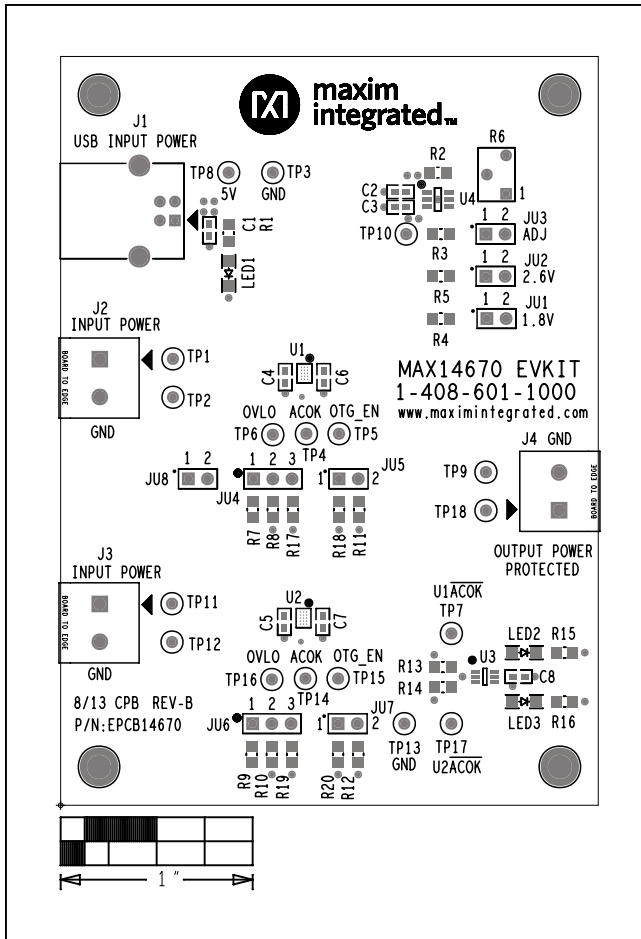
maxim integrated

J1
USB INPUT POWER

TP8 5V
TP3 GND

C1
R1
LED1

R2
C2
C3
U4
R6
1
TP10
1 2 JU3 ADJ
R3
1 2 JU2 2.6V
R5
1 2 JU1 1.8V
R4

J2
INPUT POWER
BOARD TO EDGE
TP1
TP2
GND

U1
C4
C6

MAX14670 EVKIT
1-408-601-1000
www.maximintegrated.com

OVLO ACOK OTG_EN
TP6 TP4 TP5

1 2
JU8
1 2 3
JU4
1 2
JU5
R7 R8 R17
R18 R11

J4 GND
TP9
TP18
BOARD TO EDGE
OUTPUT POWER
PROTECTED

J3
INPUT POWER
BOARD TO EDGE
TP11
TP12
GND

U2
C5
C7

U1$\overline{ACOK}$
TP7
LED2 R15
R13
R14
U3
C8
LED3 R16

OVLO ACOK OTG_EN
TP16 TP14 TP15

8/13 CPB REV-B
P/N:EPCB14670

1 2 3
JU6
1 2
JU7
TP13 GND
TP17
U2$\overline{ACOK}$
R9 R10 R19
R20 R12

1 "